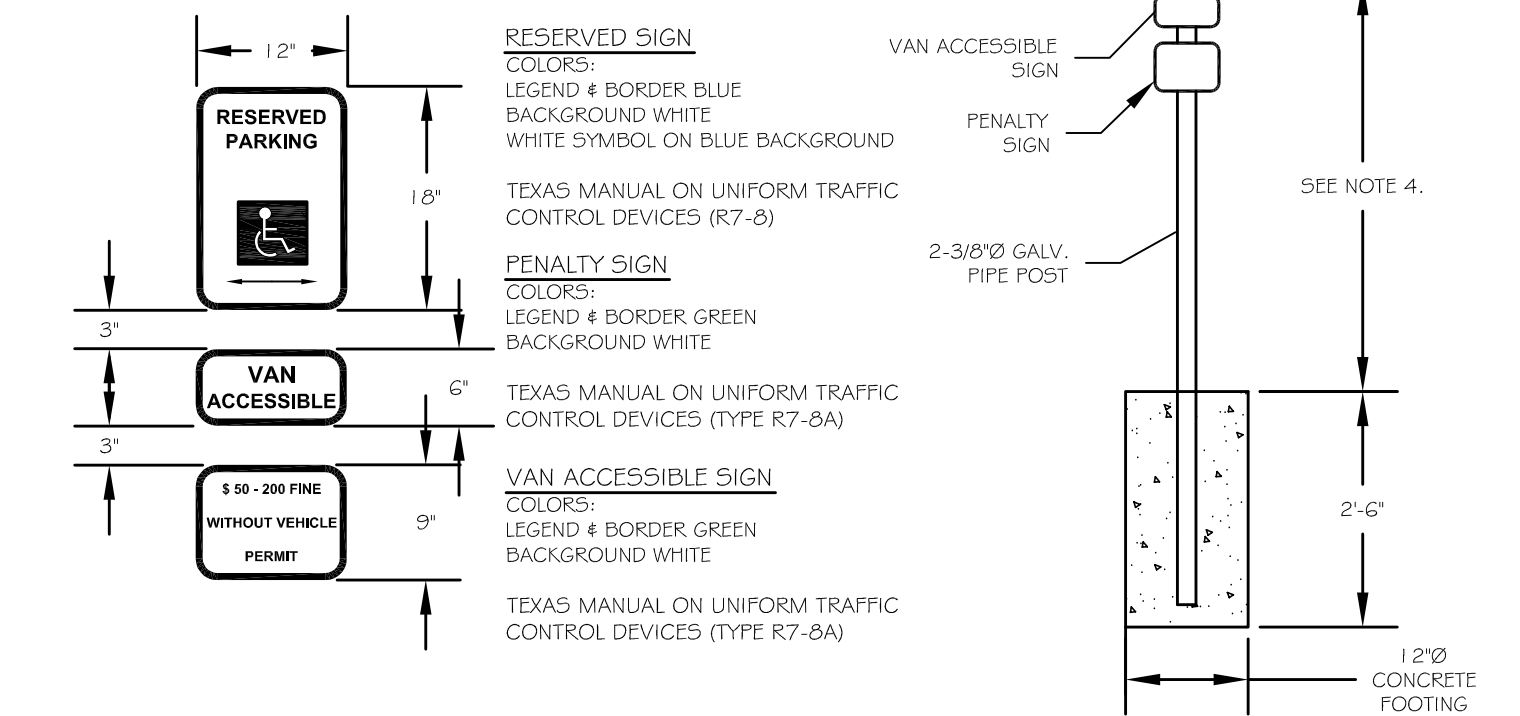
12"

RESERVED PARKING

18"

3"

VAN ACCESSIBLE

6"

3"

$ 50 - 200 FINE WITHOUT VEHICLE PERMIT

9"

RESERVED SIGN
COLORS:
LEGEND & BORDER BLUE
BACKGROUND WHITE
WHITE SYMBOL ON BLUE BACKGROUND

TEXAS MANUAL ON UNIFORM TRAFFIC CONTROL DEVICES (R7-8)

PENALTY SIGN
COLORS:
LEGEND & BORDER GREEN
BACKGROUND WHITE

TEXAS MANUAL ON UNIFORM TRAFFIC CONTROL DEVICES (TYPE R7-8A)

VAN ACCESSIBLE SIGN
COLORS:
LEGEND & BORDER GREEN
BACKGROUND WHITE

TEXAS MANUAL ON UNIFORM TRAFFIC CONTROL DEVICES (TYPE R7-8A)

VAN ACCESSIBLE SIGN

PENALTY SIGN

2-3/8"Ø GALV. PIPE POST

SEE NOTE 4.

2'-6"

12"Ø CONCRETE FOOTING